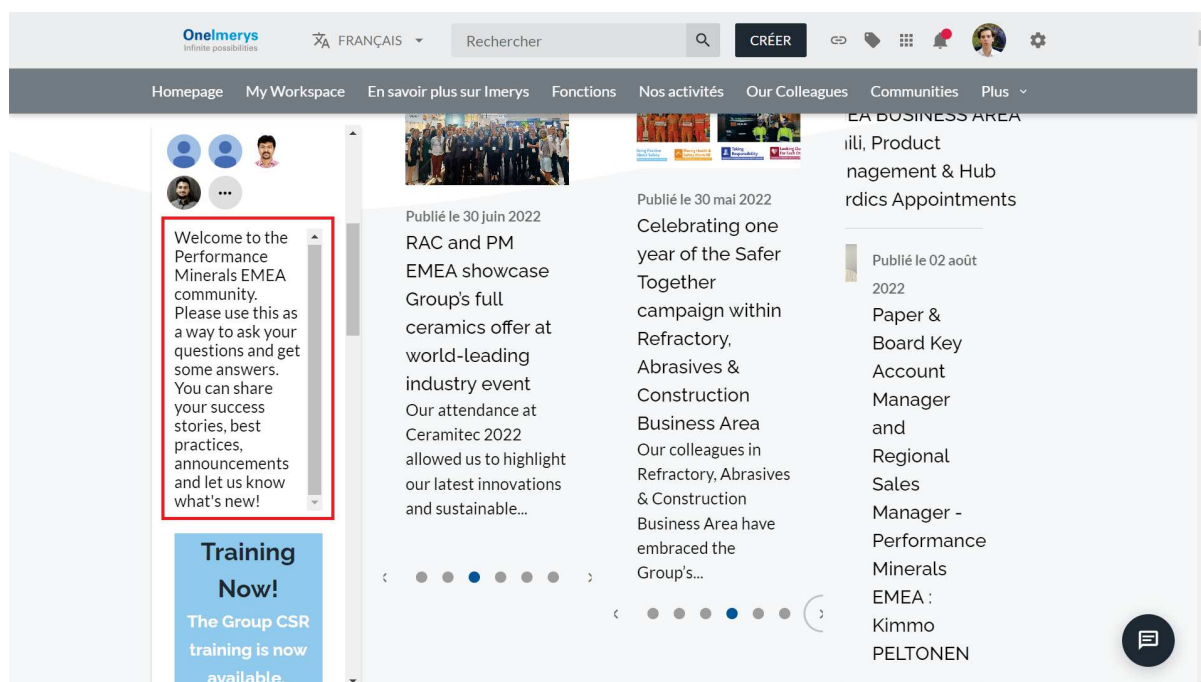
OneImerys
Infinite possibilities

FRANÇAIS

Rechercher

CRÉER

Homepage My Workspace En savoir plus sur Imerys Fonctions Nos activités Our Colleagues Communities Plus

Welcome to the Performance Minerals EMEA community. Please use this as a way to ask your questions and get some answers. You can share your success stories, best practices, announcements and let us know what's new!

Training Now!
The Group CSR training is now available

Publié le 30 juin 2022
RAC and PM EMEA showcase Group's full ceramics offer at world-leading industry event
Our attendance at Ceramitec 2022 allowed us to highlight our latest innovations and sustainable...

Publié le 30 mai 2022
Celebrating one year of the Safer Together campaign within Refractory, Abrasives & Construction Business Area
Our colleagues in Refractory, Abrasives & Construction Business Area have embraced the Group's...

EA BUSINESS AREA
ili, Product
nagement & Hub
rdics Appointments

Publié le 02 août 2022
Paper & Board Key Account Manager and Regional Sales Manager - Performance Minerals EMEA : Kimmo PELTONEN